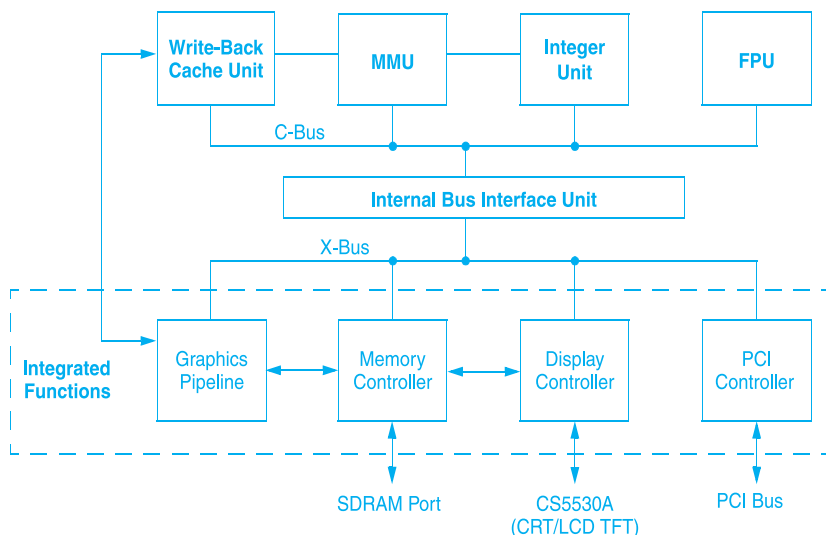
Write-Back Cache Unit

MMU

Integer Unit

FPU

C-Bus

Internal Bus Interface Unit

X-Bus

Integrated Functions

Graphics Pipeline

Memory Controller

Display Controller

PCI Controller

SDRAM Port

CS5530A (CRT/LCD TFT)

PCI Bus